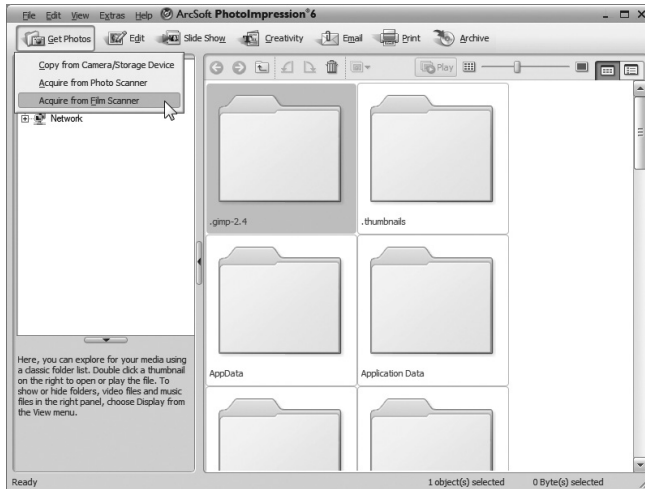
File Edit View Extras Help ArcSoft PhotoImpression®6

Get Photos Edit Slide Show Creativity Email Print Archive

Copy from Camera/Storage Device
Acquire from Photo Scanner
Acquire from Film Scanner

Network

Play

.gimp-2.4

.thumbnails

AppData

Application Data

Here, you can explore for your media using a classic folder list. Double click a thumbnail on the right to open or play the file. To show or hide folders, video files and music files in the right panel, choose Display from the View menu.

Ready

1 object(s) selected

0 Byte(s) selected